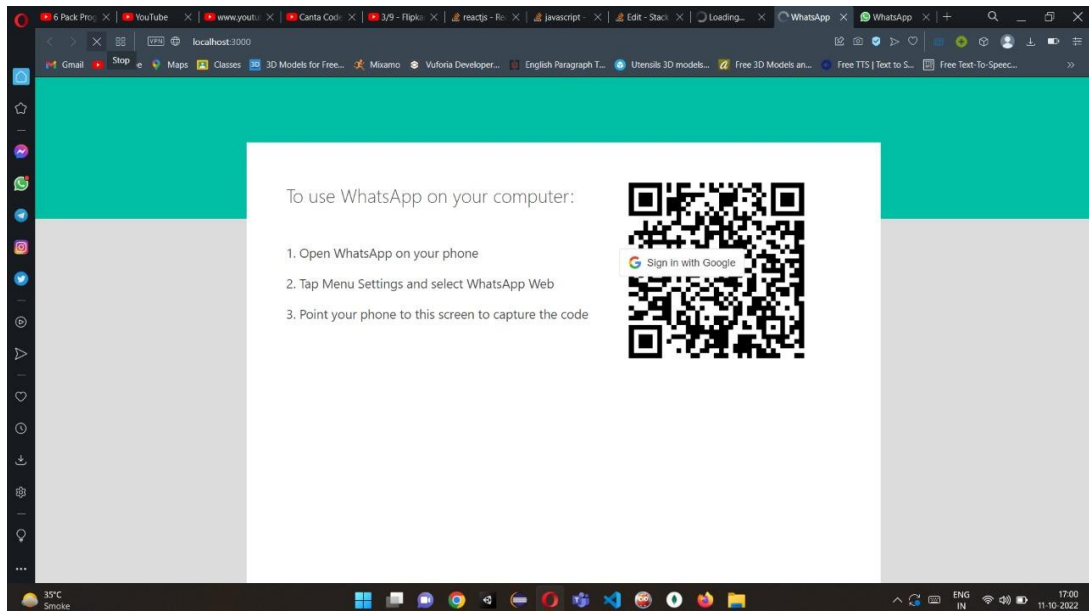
6 Pack Prog | YouTube | www.youtu | Canta Code | 3/9 - Flipka | reactjs - Re | javascript - | Edit - Stack | Loading... | WhatsApp | WhatsApp | +

VPN localhost:3000

Gmail Stop Maps Classes 3D Models for Free... Mixamo Vuforia Developer... English Paragraph T... Utensils 3D models... Free 3D Models an... Free TTS | Text to S... Free Text-To-Speec...

To use WhatsApp on your computer:

1. Open WhatsApp on your phone

2. Tap Menu Settings and select WhatsApp Web

3. Point your phone to this screen to capture the code

Sign in with Google

35°C
Smoke

ENG
IN

17:00
11-10-2022